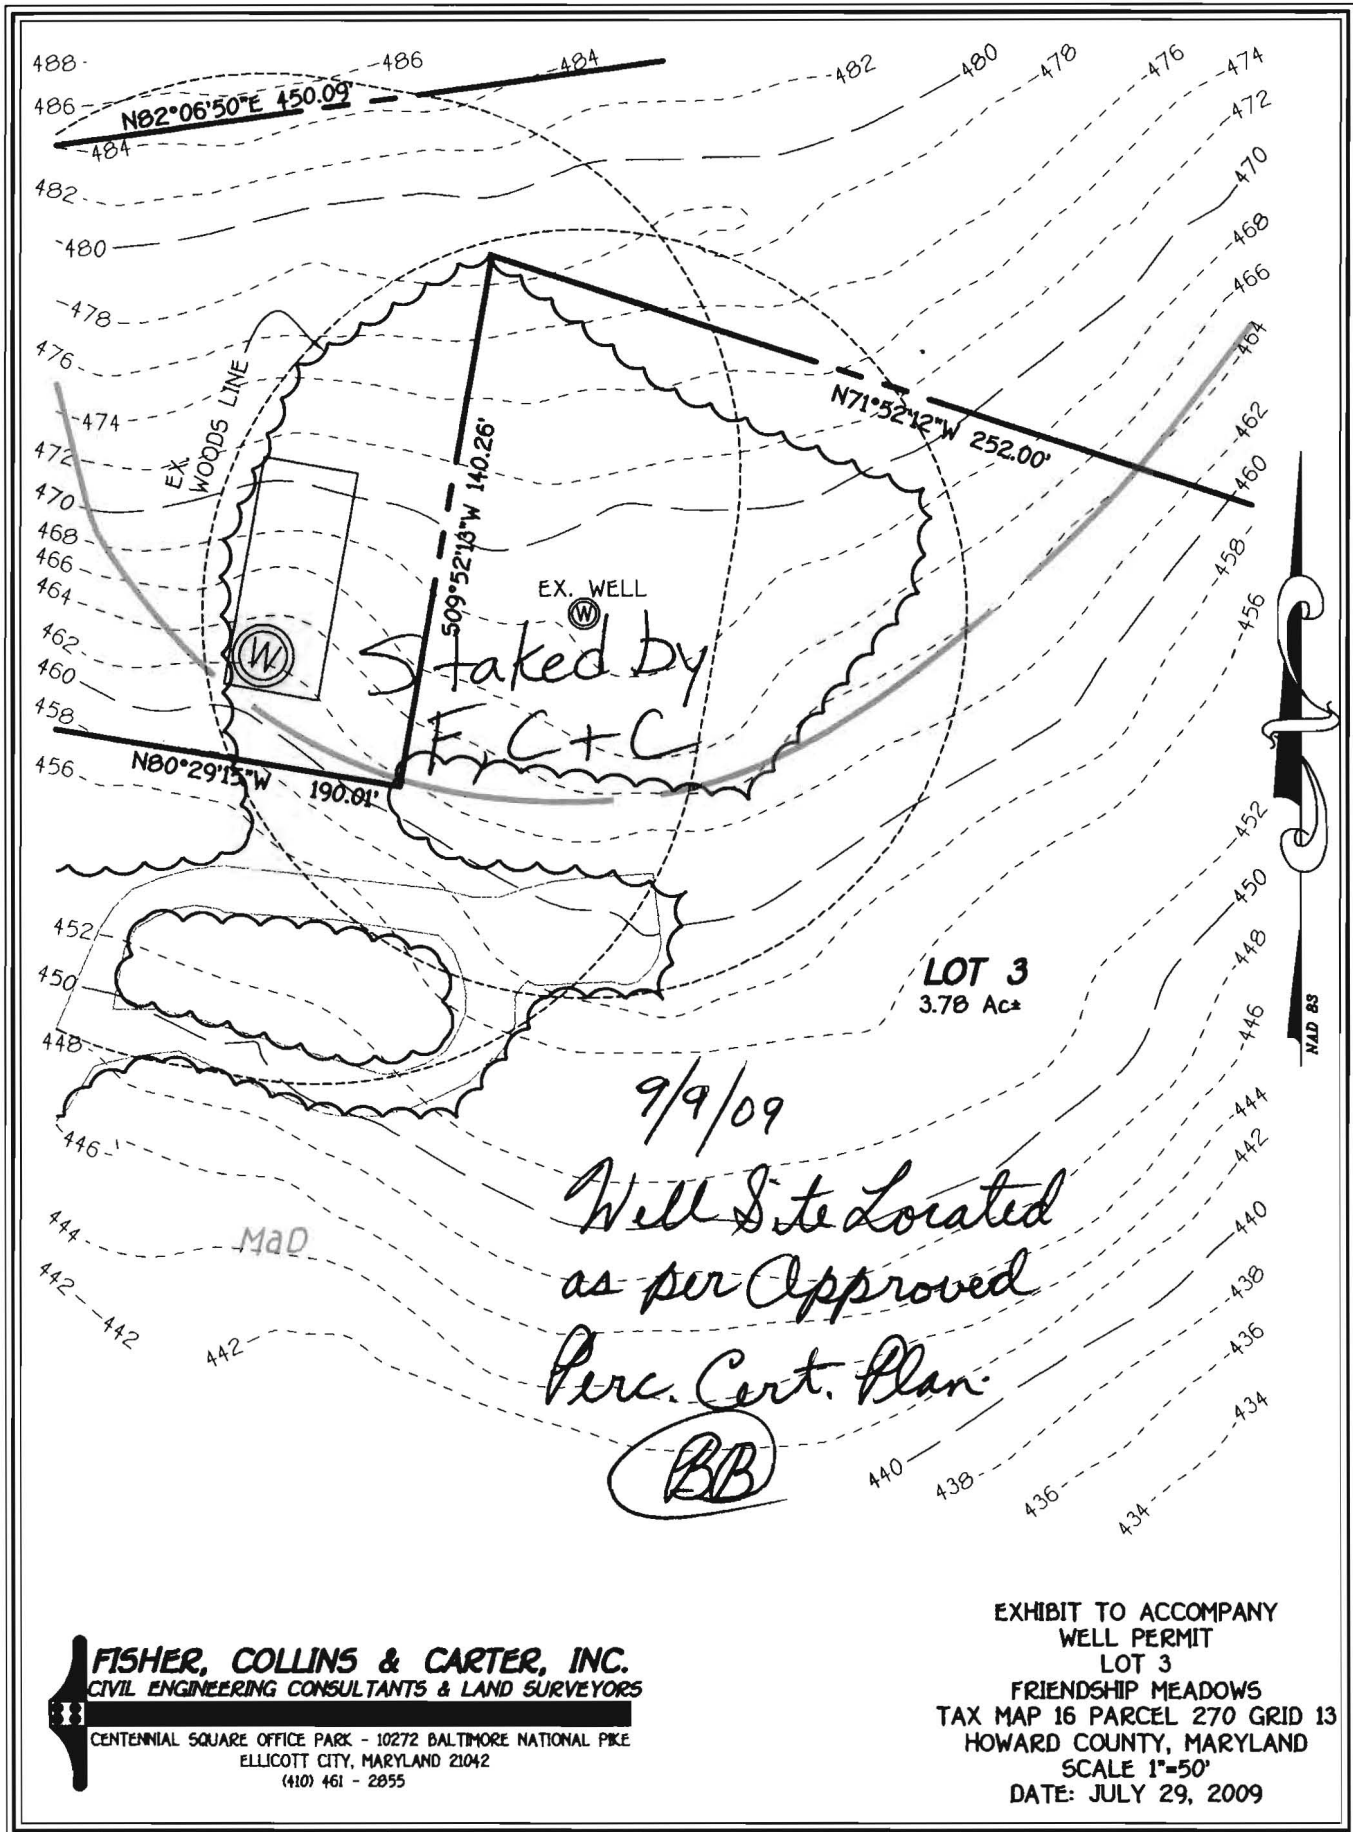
488
486
484
482
480
478
476
474
472
470
468
466
464
462
460
458
456
452
450
448
446
444
442
442
442
440
438
436
434
486
484
484
482
480
478
476
474
472
470
468
466
464
462
460
458
456
452
450
448
446
444
442
440
438
436
434
N82°06'50"E 450.09'
EX. WOODS LINE
N71°52'12"W 252.00'
S09°52'13"W 140.26'
EX. WELL
W
W
Staked by F, C+C
N80°29'15"W 190.01'
LOT 3
3.78 Ac±
9/9/09
Well Site Located as per Approved Perc. Cert. Plan.
BB
MaD
NAD 83

FISHER, COLLINS & CARTER, INC.
CIVIL ENGINEERING CONSULTANTS & LAND SURVEYORS
CENTENNIAL SQUARE OFFICE PARK - 10272 BALTIMORE NATIONAL PIKE
ELLICOTT CITY, MARYLAND 21042
(410) 461 - 2855

EXHIBIT TO ACCOMPANY
WELL PERMIT
LOT 3
FRIENDSHIP MEADOWS
TAX MAP 16 PARCEL 270 GRID 13
HOWARD COUNTY, MARYLAND
SCALE 1"=50'
DATE: JULY 29, 2009